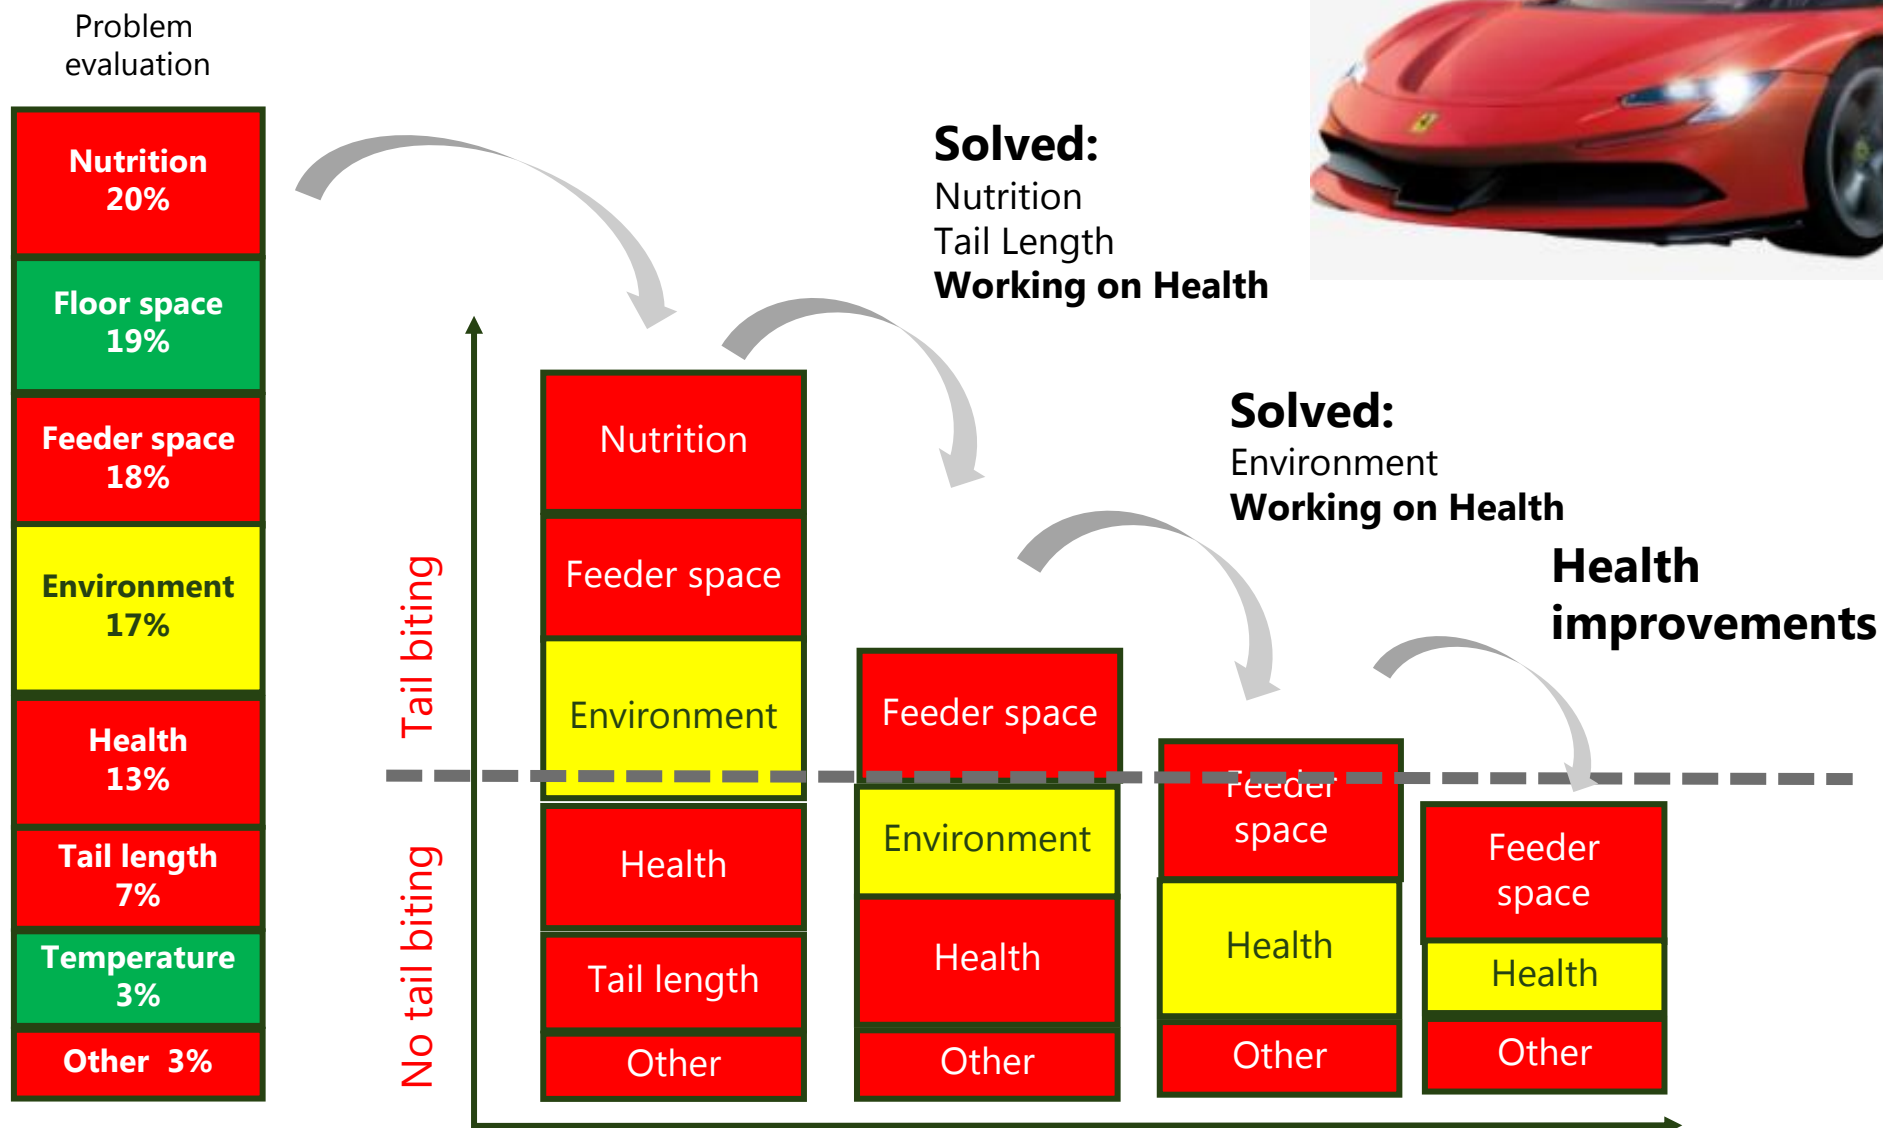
Problem evaluation

Nutrition 20%

Floor space 19%

Feeder space 18%

Environment 17%

Health 13%

Tail length 7%

Temperature 3%

Other 3%

Solved:
Nutrition
Tail Length
**Working on Health**

Solved:
Environment
**Working on Health**

Health improvements

Tail biting

No tail biting

Nutrition

Feeder space

Environment

Health

Tail length

Other

Feeder space

Environment

Health

Other

Feeder space

Health

Other

Feeder space

Health

Other